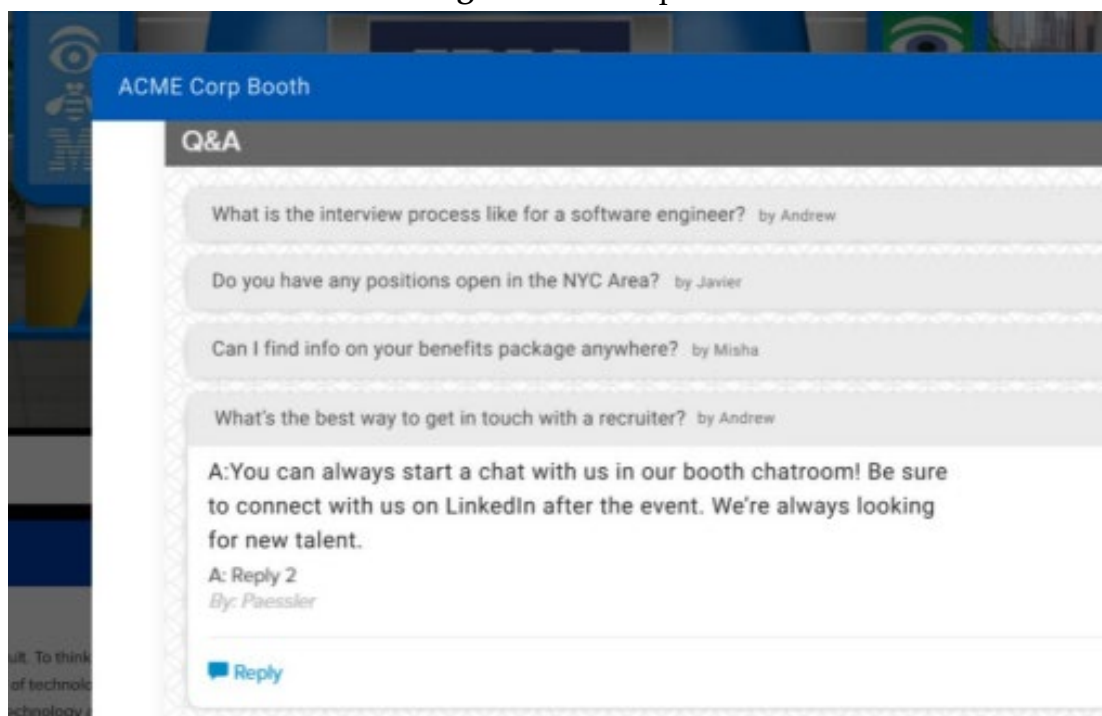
ACME Corp Booth

Q&A

What is the interview process like for a software engineer? by Andrew

Do you have any positions open in the NYC Area? by Javier

Can I find info on your benefits package anywhere? by Misha

What's the best way to get in touch with a recruiter? by Andrew

A:You can always start a chat with us in our booth chatroom! Be sure to connect with us on LinkedIn after the event. We're always looking for new talent.

A: Reply 2
By: Paessler

Reply

ult. To think
of technolo
chnology